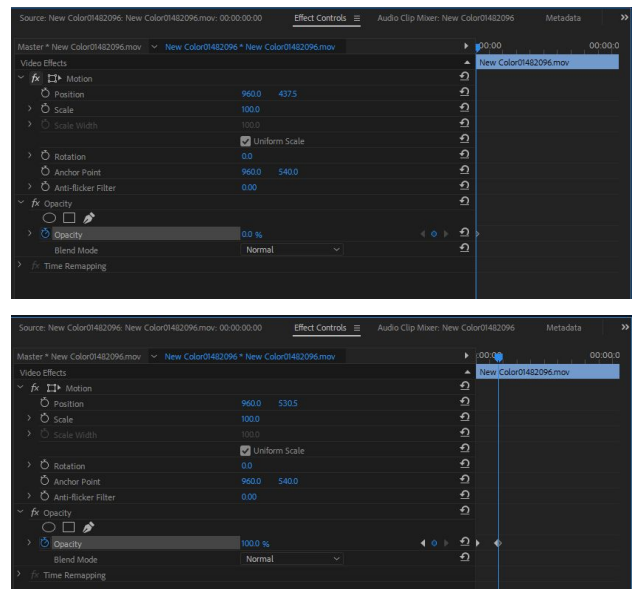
Source: New Color01482096: New Color01482096.mov: 00:00:00:00 Effect Controls ≡ Audio Clip Mixer: New Color01482096 Metadata »

Master * New Color01482096.mov New Color01482096 * New Color01482096.mov 00:00 00:00:0

Video Effects

New Color01482096.mov

fx Motion

Position 960.0 437.5

Scale 100.0

Scale Width 100.0

Uniform Scale

Rotation 0.0

Anchor Point 960.0 540.0

Anti-flicker Filter 0.00

fx Opacity

Opacity 0.0 %

Blend Mode Normal

fx Time Remapping

Source: New Color01482096: New Color01482096.mov: 00:00:00:00 Effect Controls ≡ Audio Clip Mixer: New Color01482096 Metadata »

Master * New Color01482096.mov New Color01482096 * New Color01482096.mov :00:00 00:00:0

Video Effects

New Color01482096.mov

fx Motion

Position 960.0 530.5

Scale 100.0

Scale Width 100.0

Uniform Scale

Rotation 0.0

Anchor Point 960.0 540.0

Anti-flicker Filter 0.00

fx Opacity

Opacity 100.0 %

Blend Mode Normal

fx Time Remapping